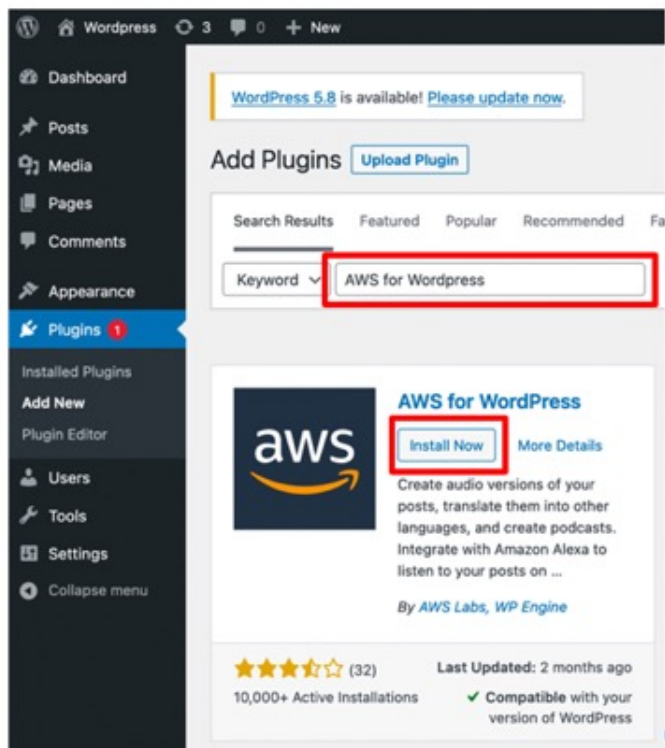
Wordpress 3 0 + New

Dashboard
Posts
Media
Pages
Comments
Appearance
Plugins 1
Installed Plugins
Add New
Plugin Editor
Users
Tools
Settings
Collapse menu

WordPress 5.8 is available! Please update now.

Add Plugins Upload Plugin

Search Results Featured Popular Recommended Fa

Keyword AWS for Wordpress

aws

AWS for WordPress

Install Now More Details

Create audio versions of your posts, translate them into other languages, and create podcasts. Integrate with Amazon Alexa to listen to your posts on ...

By AWS Labs, WP Engine

(32)
10,000+ Active Installations

Last Updated: 2 months ago
✔ Compatible with your version of WordPress